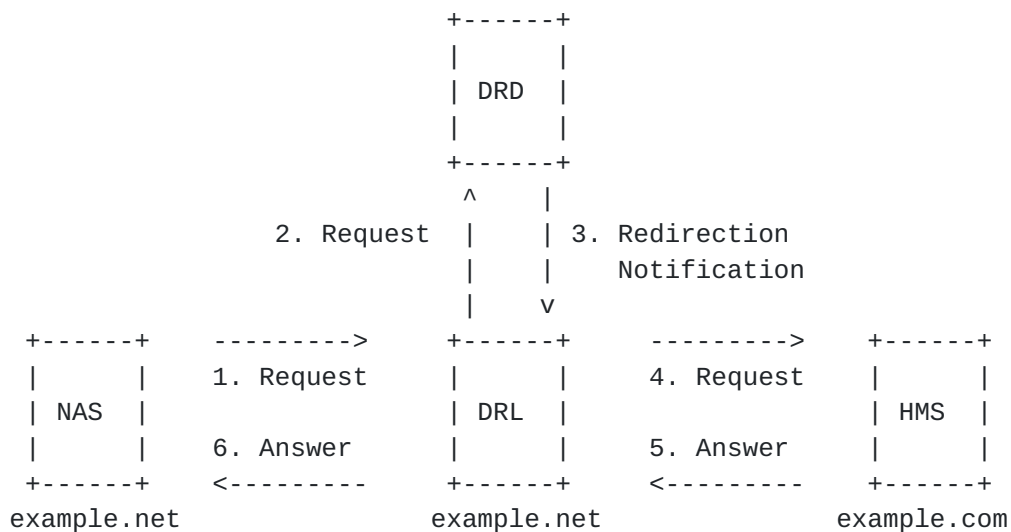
```
                         +------+
                         |      |
                         | DRD  |
                         |      |
                         +------+
                          ^    |
            2. Request   |    | 3. Redirection
                         |    |    Notification
                         |    v
 +------+    --------->  +------+    --------->   +------+
 |      |    1. Request  |      |    4. Request   |      |
 | NAS  |                | DRL  |                 | HMS  |
 |      |    6. Answer   |      |    5. Answer    |      |
 +------+    <---------  +------+    <---------   +------+
example.net            example.net             example.com
```